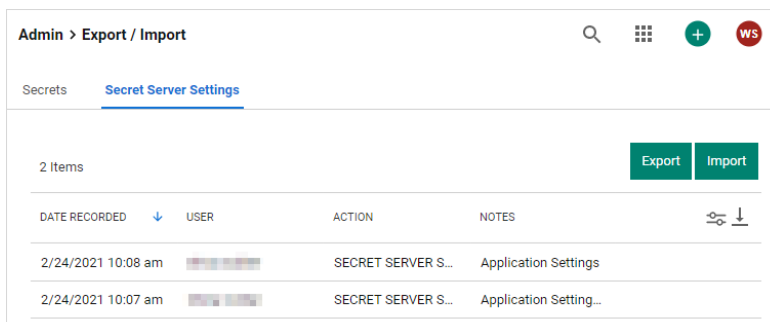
Admin > Export / Import

WS

Secrets Secret Server Settings

2 Items

Export Import

| DATE RECORDED | USER | ACTION | NOTES |
|---|---|---|---|
| 2/24/2021 10:08 am | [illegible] | SECRET SERVER S... | Application Settings |
| 2/24/2021 10:07 am | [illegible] | SECRET SERVER S... | Application Setting... |